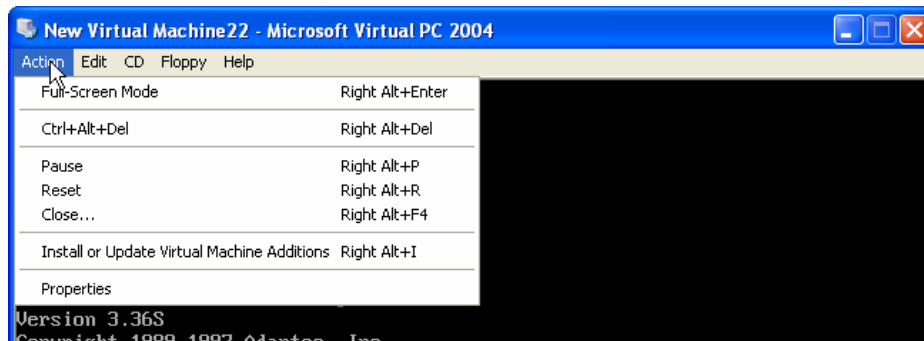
New Virtual Machine22 - Microsoft Virtual PC 2004

Action Edit CD Floppy Help

Full-Screen Mode Right Alt+Enter

Ctrl+Alt+Del Right Alt+Del

Pause Right Alt+P
Reset Right Alt+R
Close... Right Alt+F4

Install or Update Virtual Machine Additions Right Alt+I

Properties

Version 3.36S
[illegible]